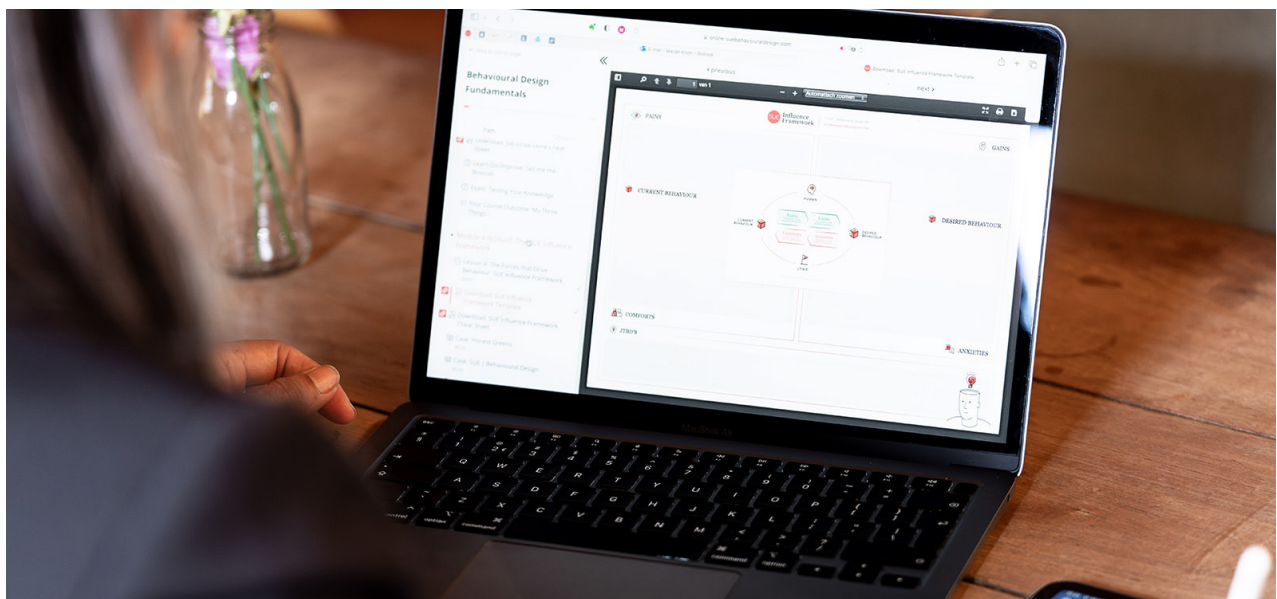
online.suebehaviouraldesign.com

Behavioural Design Fundamentals

Path

Download: Sell the Brief

Learn the Exercise: Sell me the Brilliant

Exam: Testing Your Knowledge

Your Course Outcome: My Three Things

Module 4: Behavior: The SUE Influence Framework

Lesson 4: The Forces that Drive Behaviour: SUE Influence Framework

Download: SUE Influence Framework Template

Download: SUE Influence Framework Cheat Sheet

Case: Honest Greens

Case: SUE | Behavioural Design

« previous

next »

Download: SUE Influence Framework Template

1 van 1

Automatisch zoomen

SUE Influence Framework

PAINS

GAINS

CURRENT BEHAVIOUR

DESIRED BEHAVIOUR

COMFORTS

JTBD'S

ANXIETIES

MacBook Air